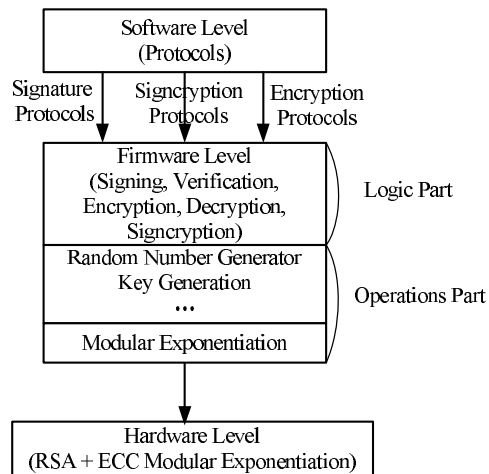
Software Level
(Protocols)

Signature Protocols

Signcryption Protocols

Encryption Protocols

Firmware Level
(Signing, Verification, Encryption, Decryption, Signcryption)

Logic Part

Random Number Generator
Key Generation
...

Operations Part

Modular Exponentiation

Hardware Level
(RSA + ECC Modular Exponentiation)